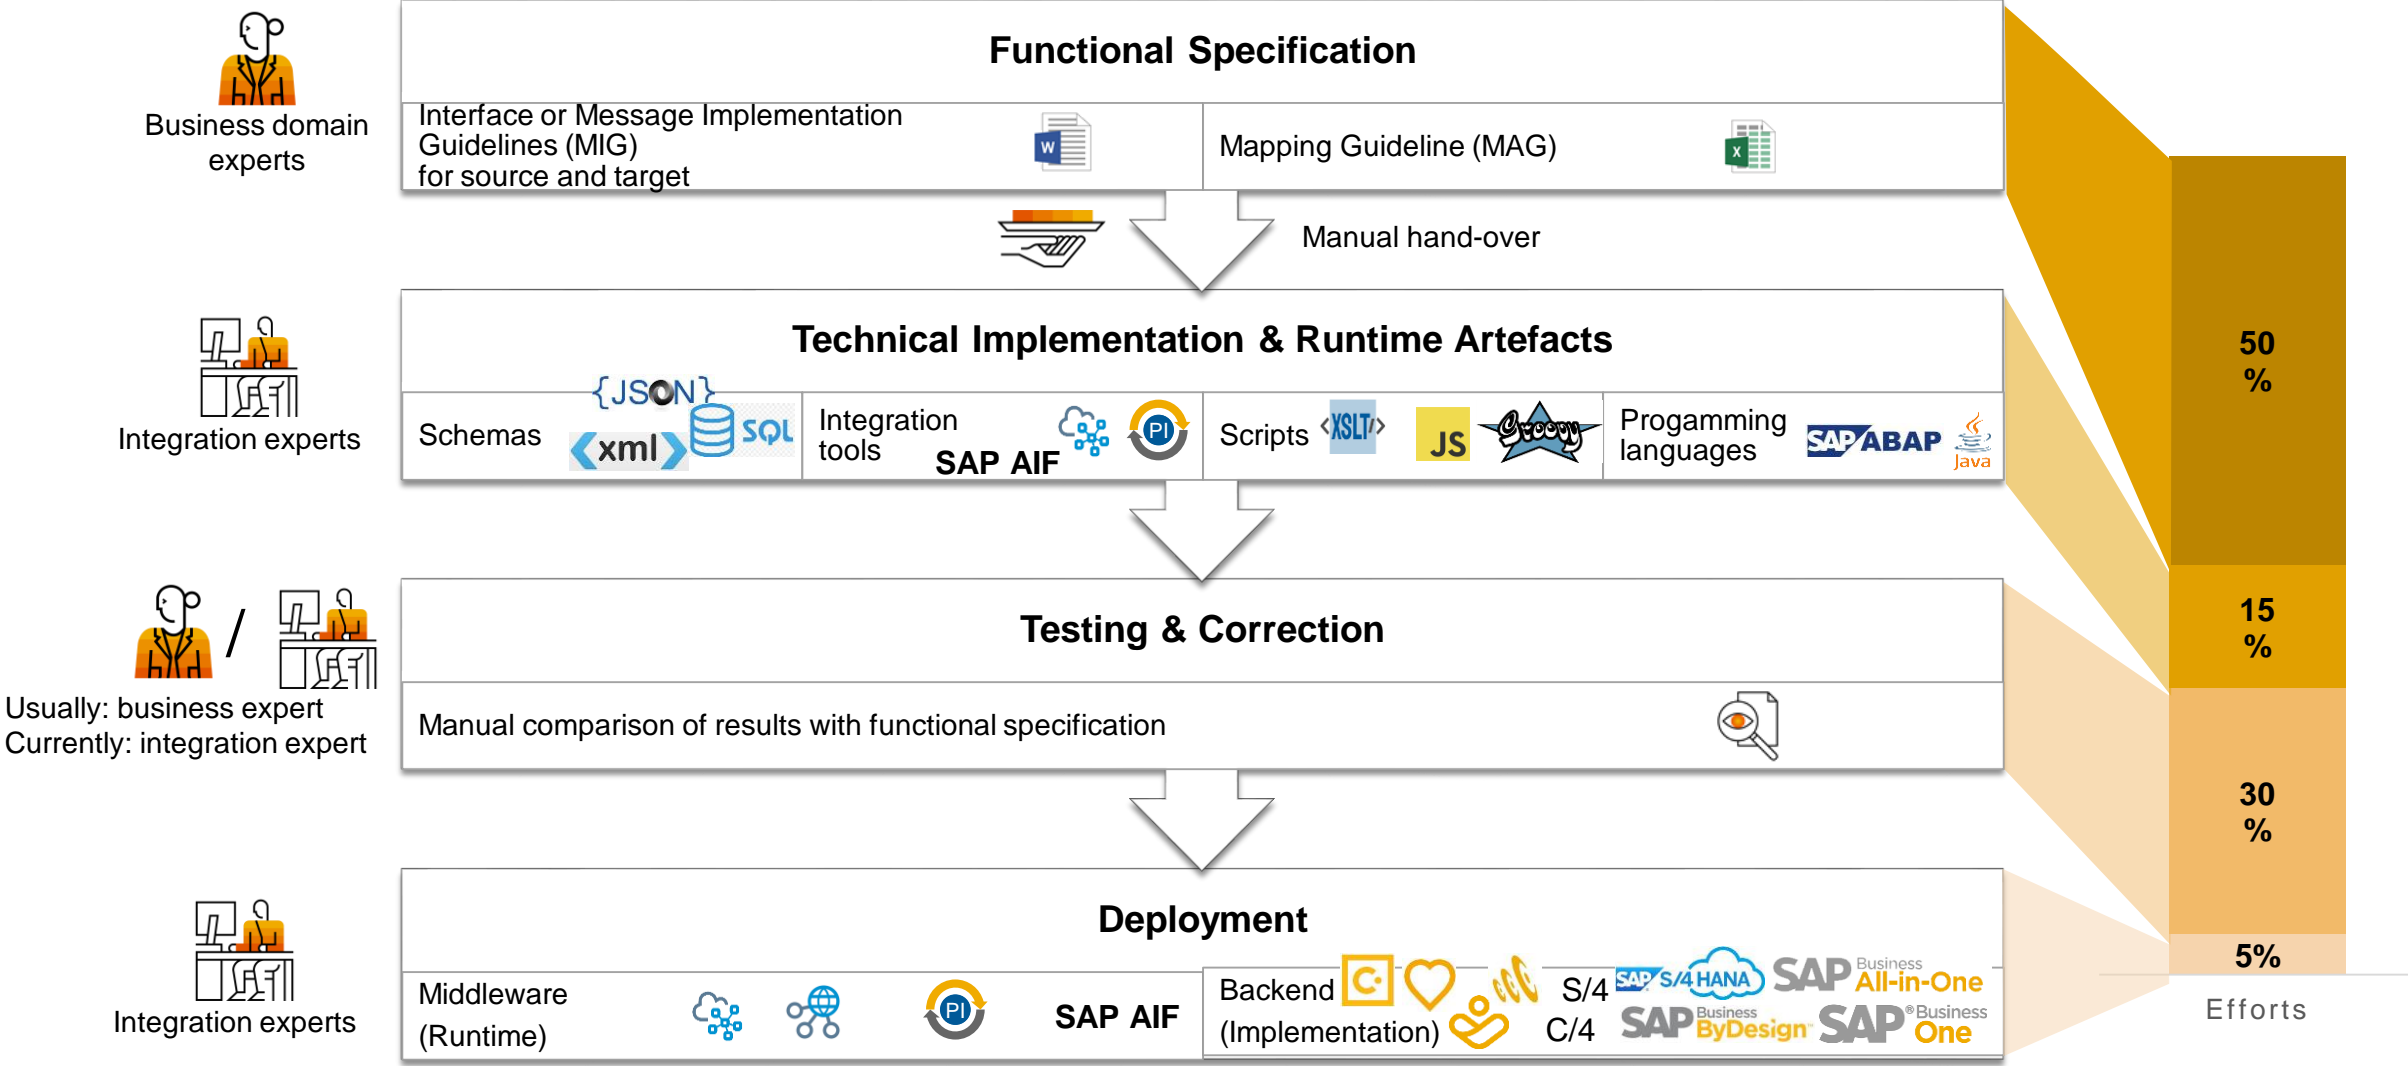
Business domain experts

Functional Specification

Interface or Message Implementation Guidelines (MIG) for source and target

W

Mapping Guideline (MAG)

X

Manual hand-over

Integration experts

Technical Implementation & Runtime Artefacts

Schemas {JSON} xml SQL

Integration tools SAP AIF PI

Scripts XSLT JS Groovy

Progamming languages SAP ABAP Java

Usually: business expert
Currently: integration expert

Testing & Correction

Manual comparison of results with functional specification

Integration experts

Deployment

Middleware (Runtime) PI SAP AIF

Backend (Implementation) S/4 C/4 SAP S/4HANA SAP Business All-in-One SAP Business ByDesign SAP Business One

50 %

15 %

30 %

5%

Efforts